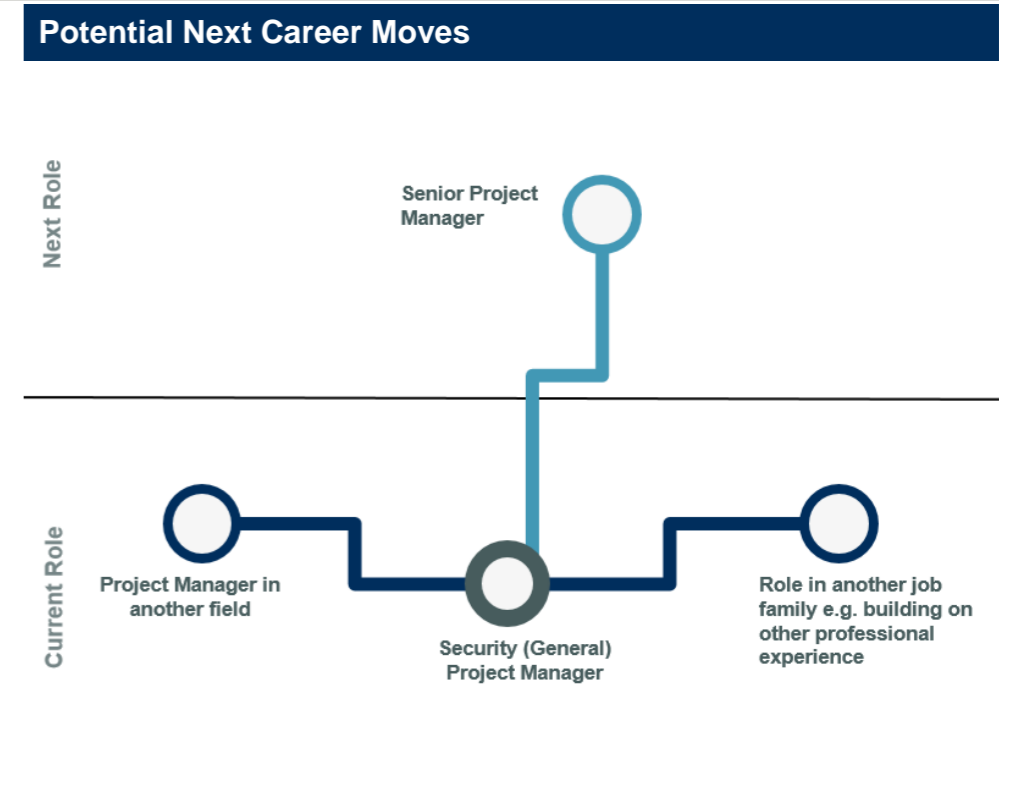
Potential Next Career Moves

Next Role

Senior Project Manager

Current Role

Project Manager in another field

Security (General) Project Manager

Role in another job family e.g. building on other professional experience